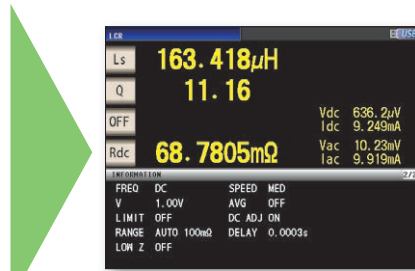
LCR
USB

Ls 163.418μH
Q 11.16
OFF
Rdc 68.7805mΩ

Vdc 636.2μV
Idc 9.249mA
Vac 10.23mV
Iac 9.919mA

INFORMATION
2/2

FREQ DC
V 1.00V
LIMIT OFF
RANGE AUTO 100mΩ
LOW Z OFF
SPEED MED
AVG OFF
DC ADJ ON
DELAY 0.0003s